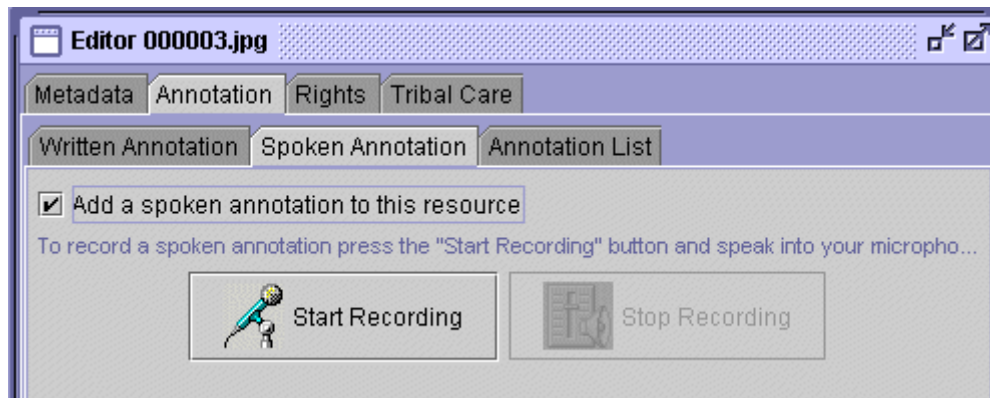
Editor 000003.jpg

Metadata | Annotation | Rights | Tribal Care

Written Annotation | Spoken Annotation | Annotation List

Add a spoken annotation to this resource

To record a spoken annotation press the "Start Recording" button and speak into your micropho...

Start Recording

Stop Recording